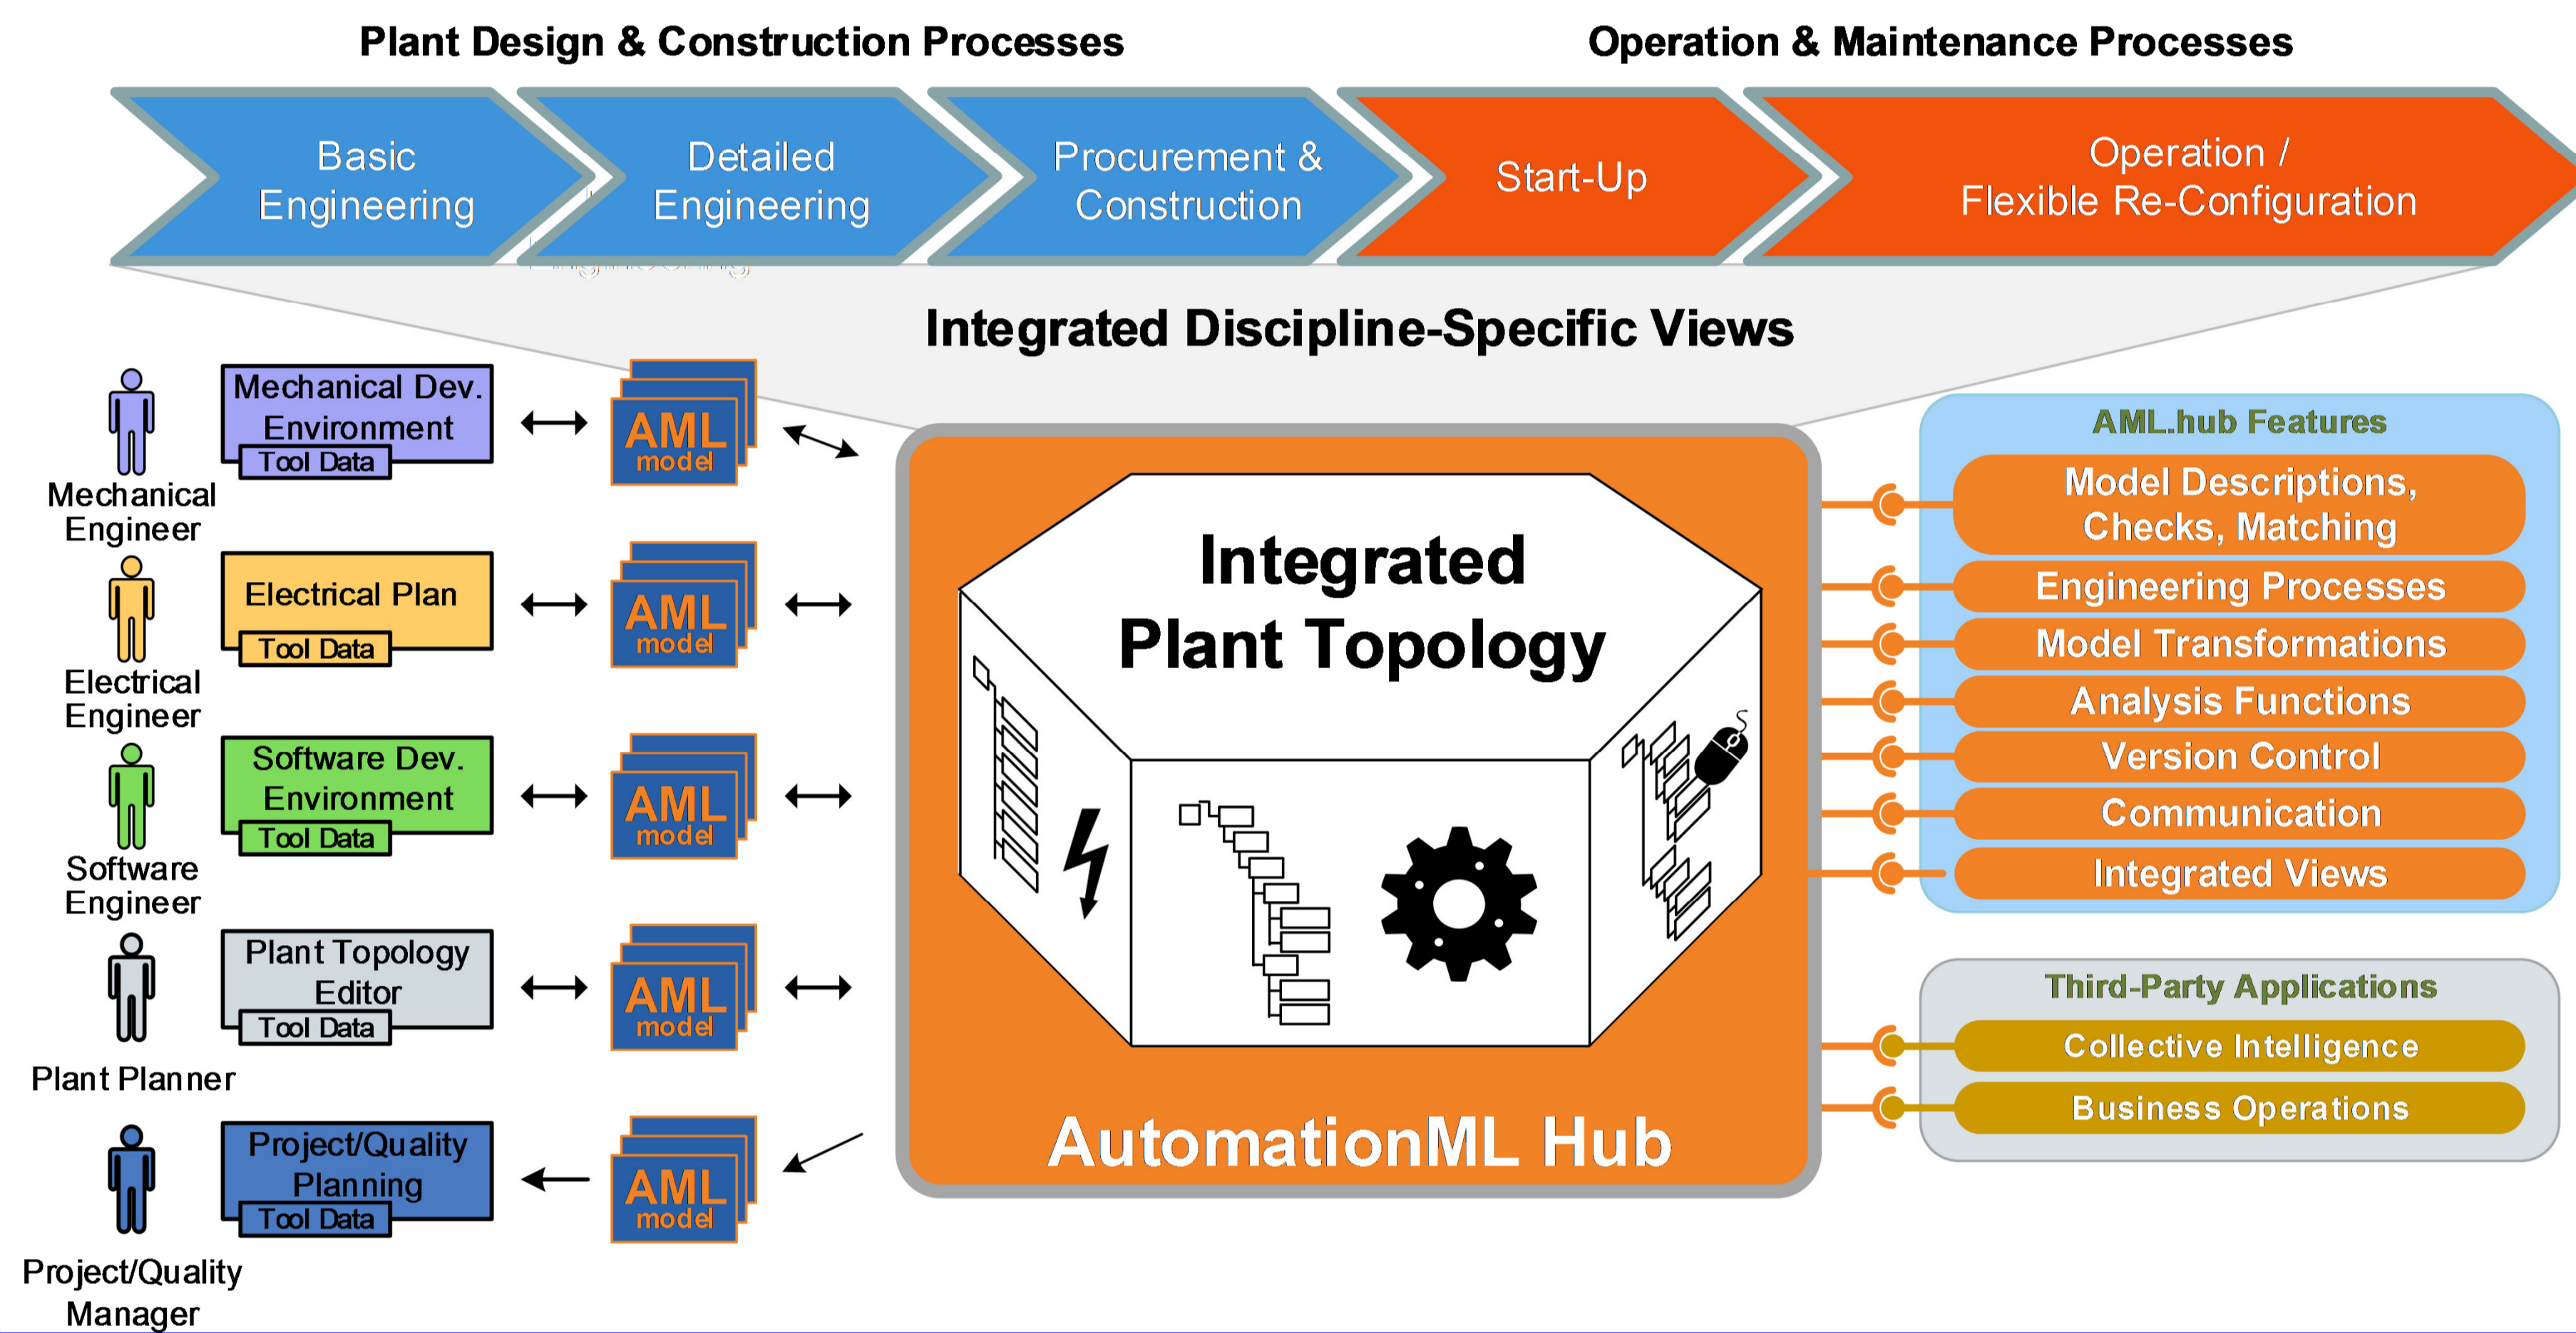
Plant Design & Construction Processes

Operation & Maintenance Processes

Basic Engineering

Detailed Engineering

Procurement & Construction

Start-Up

Operation / Flexible Re-Configuration

Integrated Discipline-Specific Views

Mechanical Engineer

Mechanical Dev. Environment
Tool Data

AML model

Electrical Engineer

Electrical Plan
Tool Data

AML model

Software Engineer

Software Dev. Environment
Tool Data

AML model

Plant Planner

Plant Topology Editor
Tool Data

AML model

Project/Quality Manager

Project/Quality Planning
Tool Data

AML model

Integrated Plant Topology

AutomationML Hub

AML.hub Features

Model Descriptions, Checks, Matching

Engineering Processes

Model Transformations

Analysis Functions

Version Control

Communication

Integrated Views

Third-Party Applications

Collective Intelligence

Business Operations